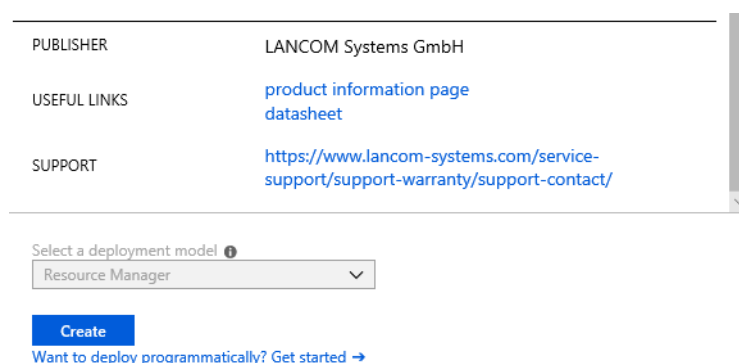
PUBLISHER LANCOM Systems GmbH

USEFUL LINKS product information page
datasheet

SUPPORT https://www.lancom-systems.com/service-support/support-warranty/support-contact/

Select a deployment model
Resource Manager

Create
Want to deploy programmatically? Get started ➔